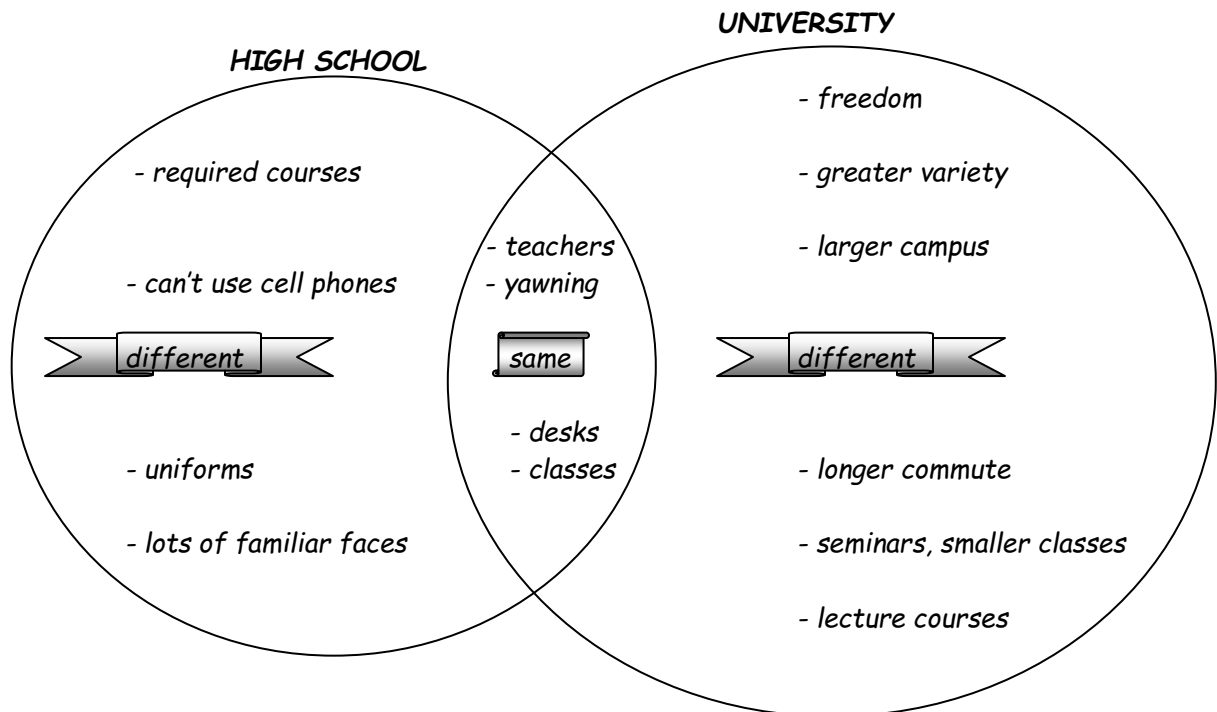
UNIVERSITY

HIGH SCHOOL

- freedom

- required courses

- greater variety

- teachers
- yawning

- larger campus

- can't use cell phones

different

same

different

- desks
- classes

- uniforms

- longer commute

- lots of familiar faces

- seminars, smaller classes

- lecture courses